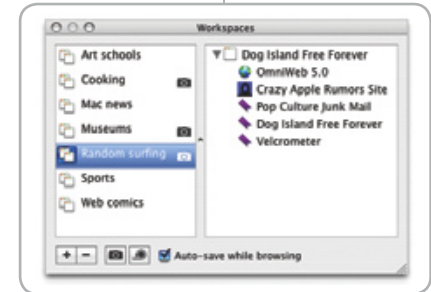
Workspaces

Art schools
Cooking
Mac news
Museums
Random surfing
Sports
Web comics

Dog Island Free Forever
OmniWeb 5.0
Crazy Apple Rumors Site
Pop Culture Junk Mail
Dog Island Free Forever
Velcrometer

+ −
Auto-save while browsing